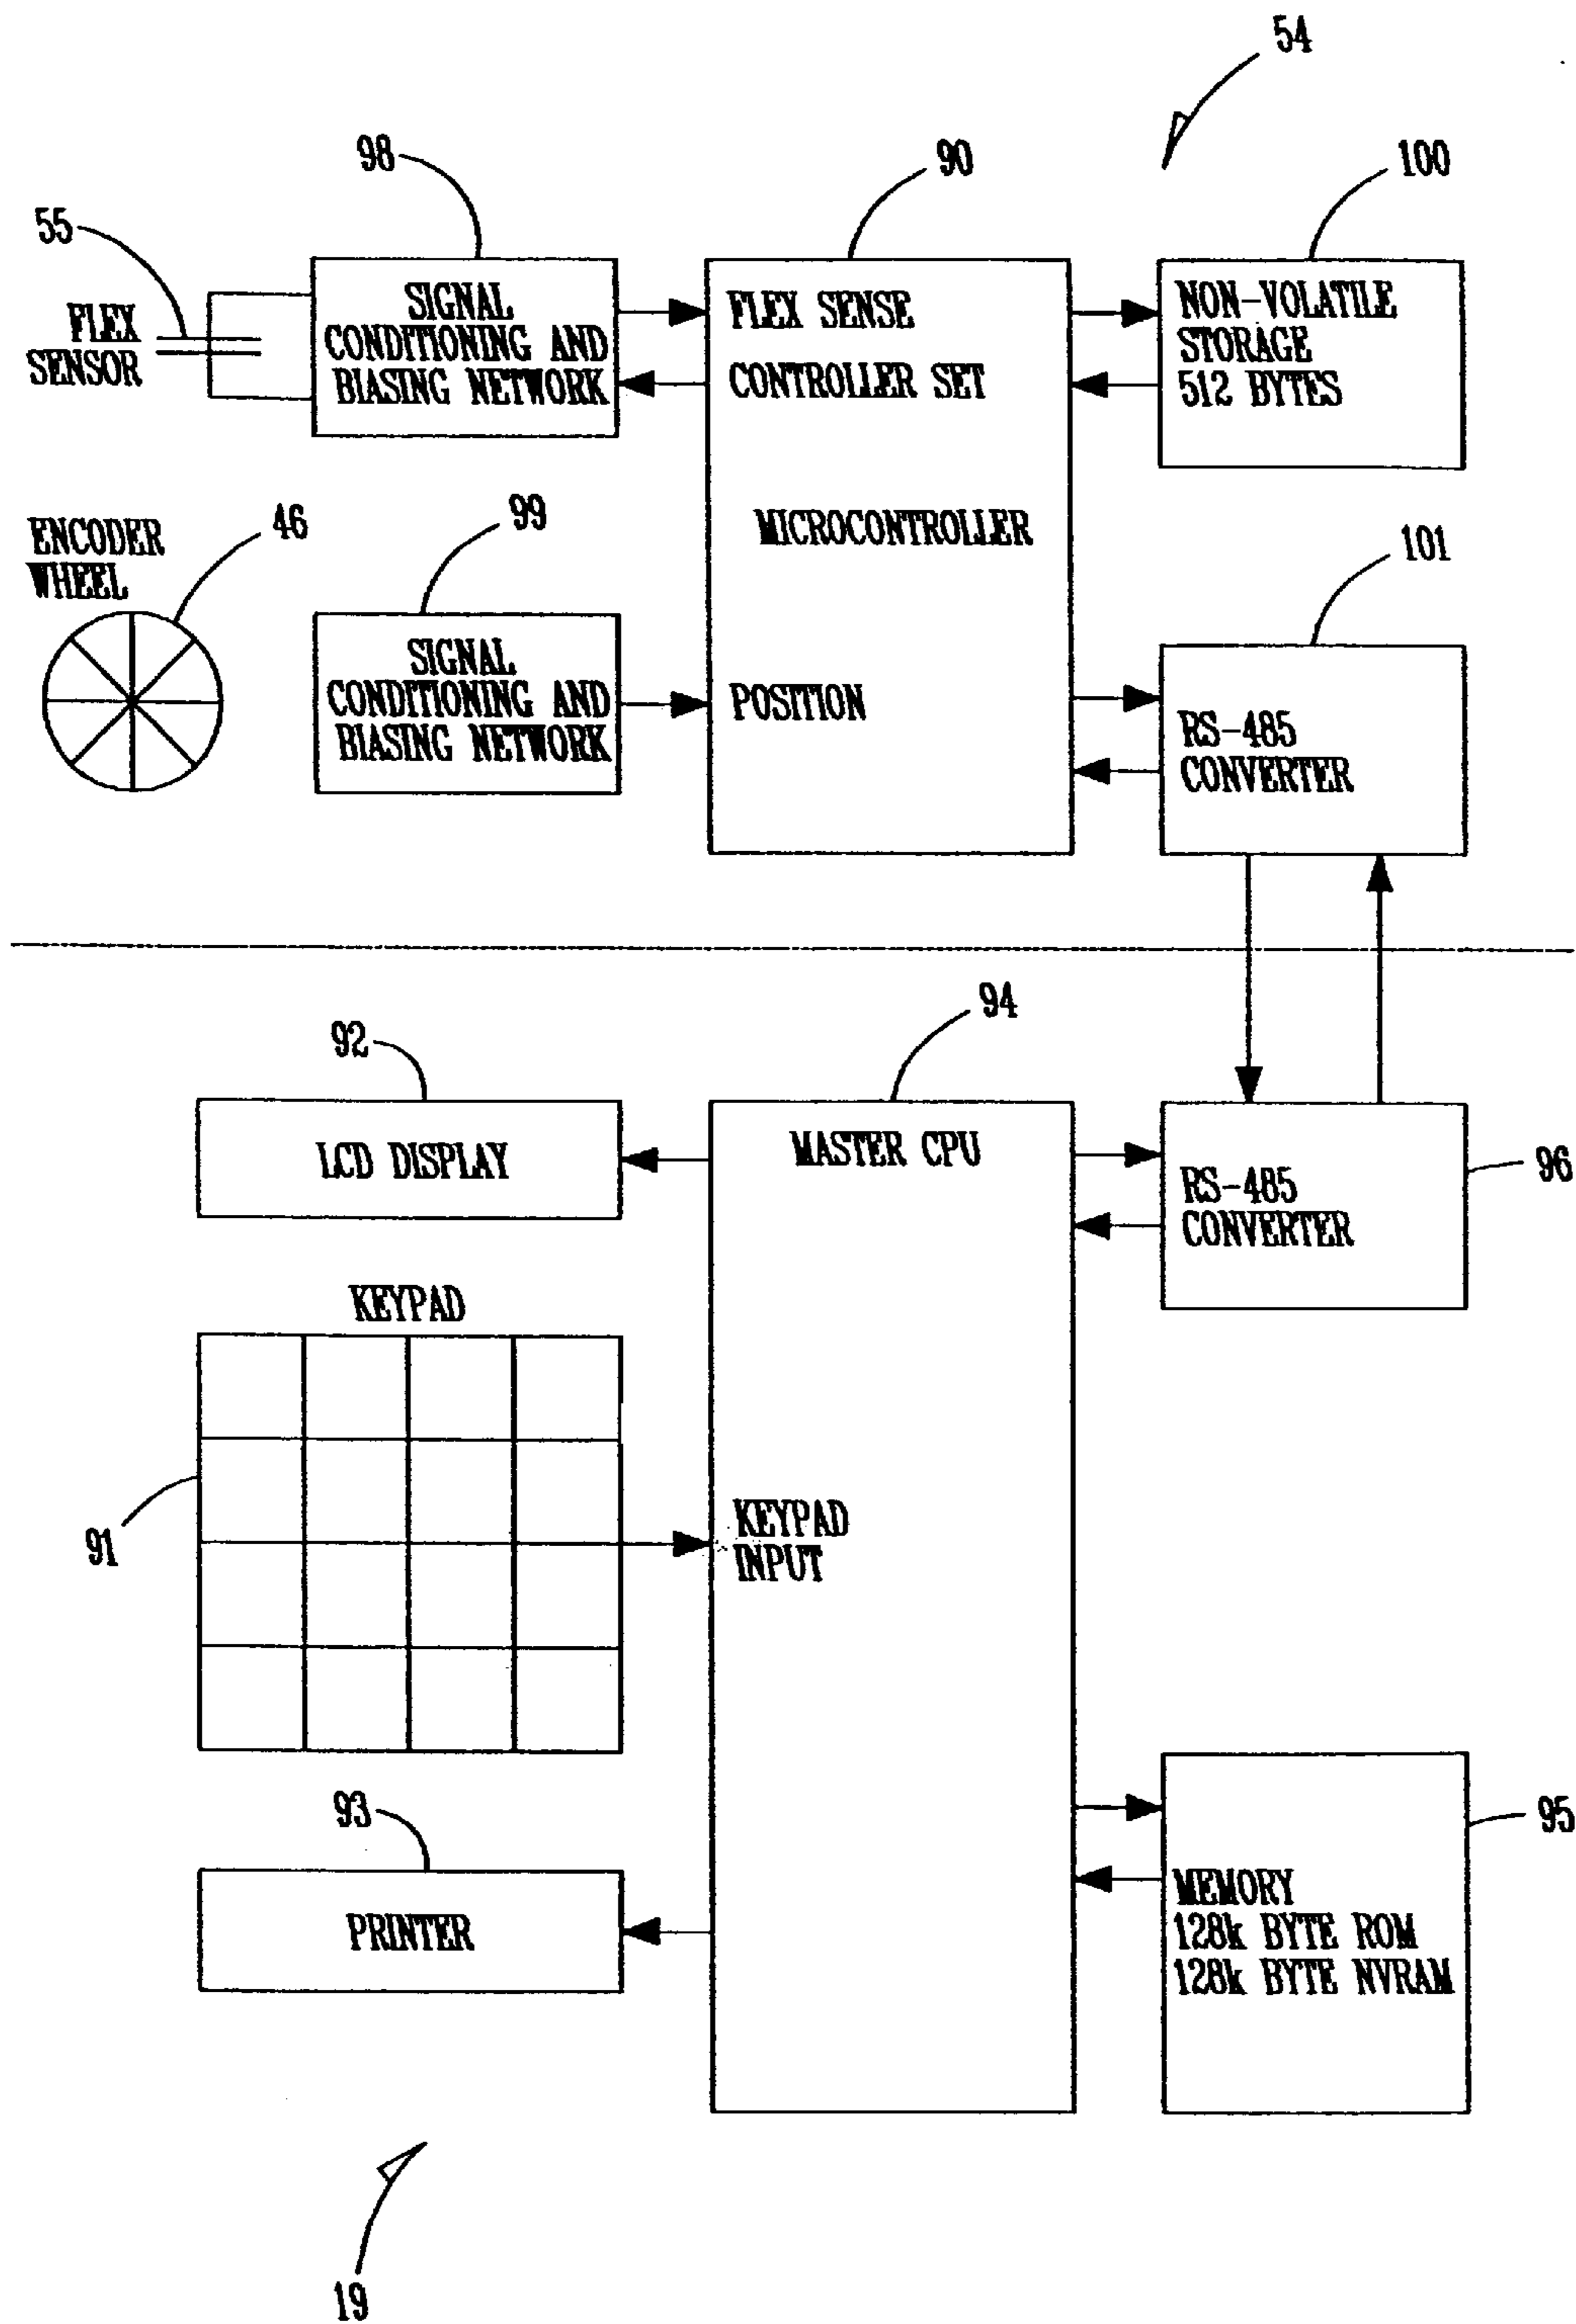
54

98

90

100

55

FLEX SENSOR

SIGNAL CONDITIONING AND BIASING NETWORK

FLEX SENSE

CONTROLLER SET

NON-VOLATILE STORAGE 512 BYTES

ENCODER WHEEL

46

99

MICROCONTROLLER

101

SIGNAL CONDITIONING AND BIASING NETWORK

POSITION

RS-485 CONVERTER

94

92

LCD DISPLAY

MASTER CPU

RS-485 CONVERTER

96

KEYPAD

91

KEYPAD INPUT

93

95

PRINTER

MEMORY 128k BYTE ROM 128k BYTE NVRAM

19